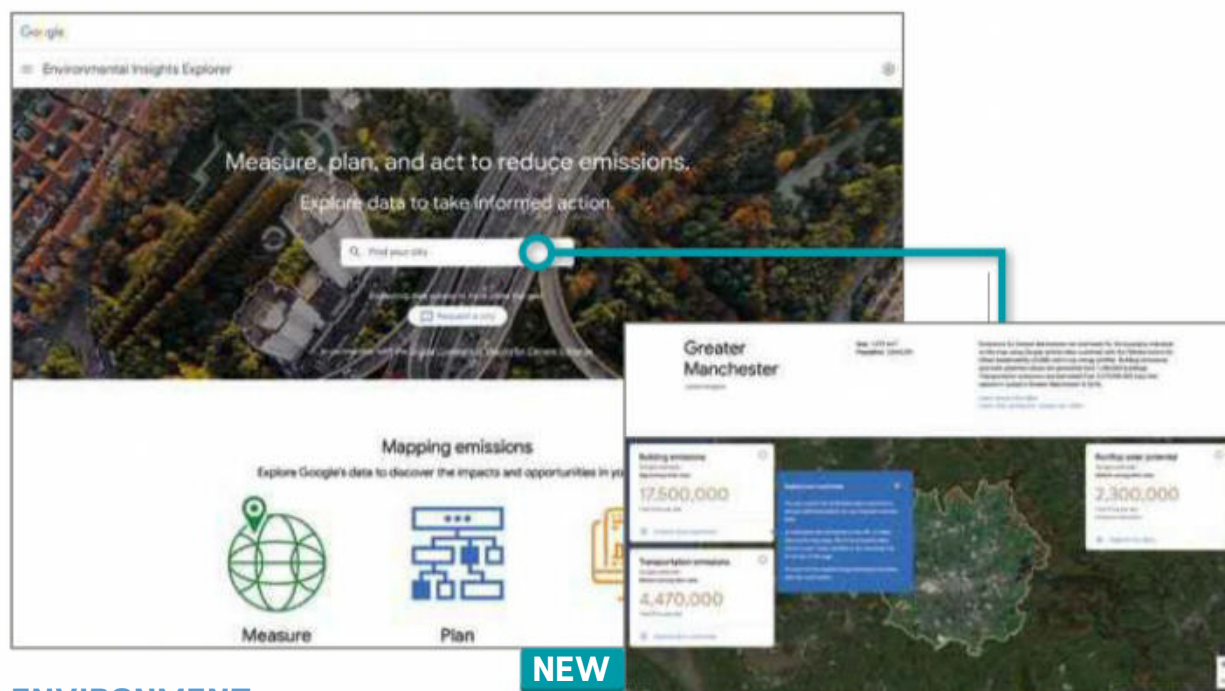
Google

Environmental Insights Explorer

Measure, plan, and act to reduce emissions.

Explore data to take informed action.

Find your city

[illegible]

Request a city

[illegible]

Mapping emissions

Explore Google's data to discover the impacts and opportunities in yo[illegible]

Measure

Plan

Greater Manchester

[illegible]

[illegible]

Building emissions

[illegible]

17,500,000

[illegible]

Transportation emissions

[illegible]

4,470,000

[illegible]

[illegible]

Rooftop solar potential

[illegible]

2,300,000

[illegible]

NEW

ENVIRONMENT